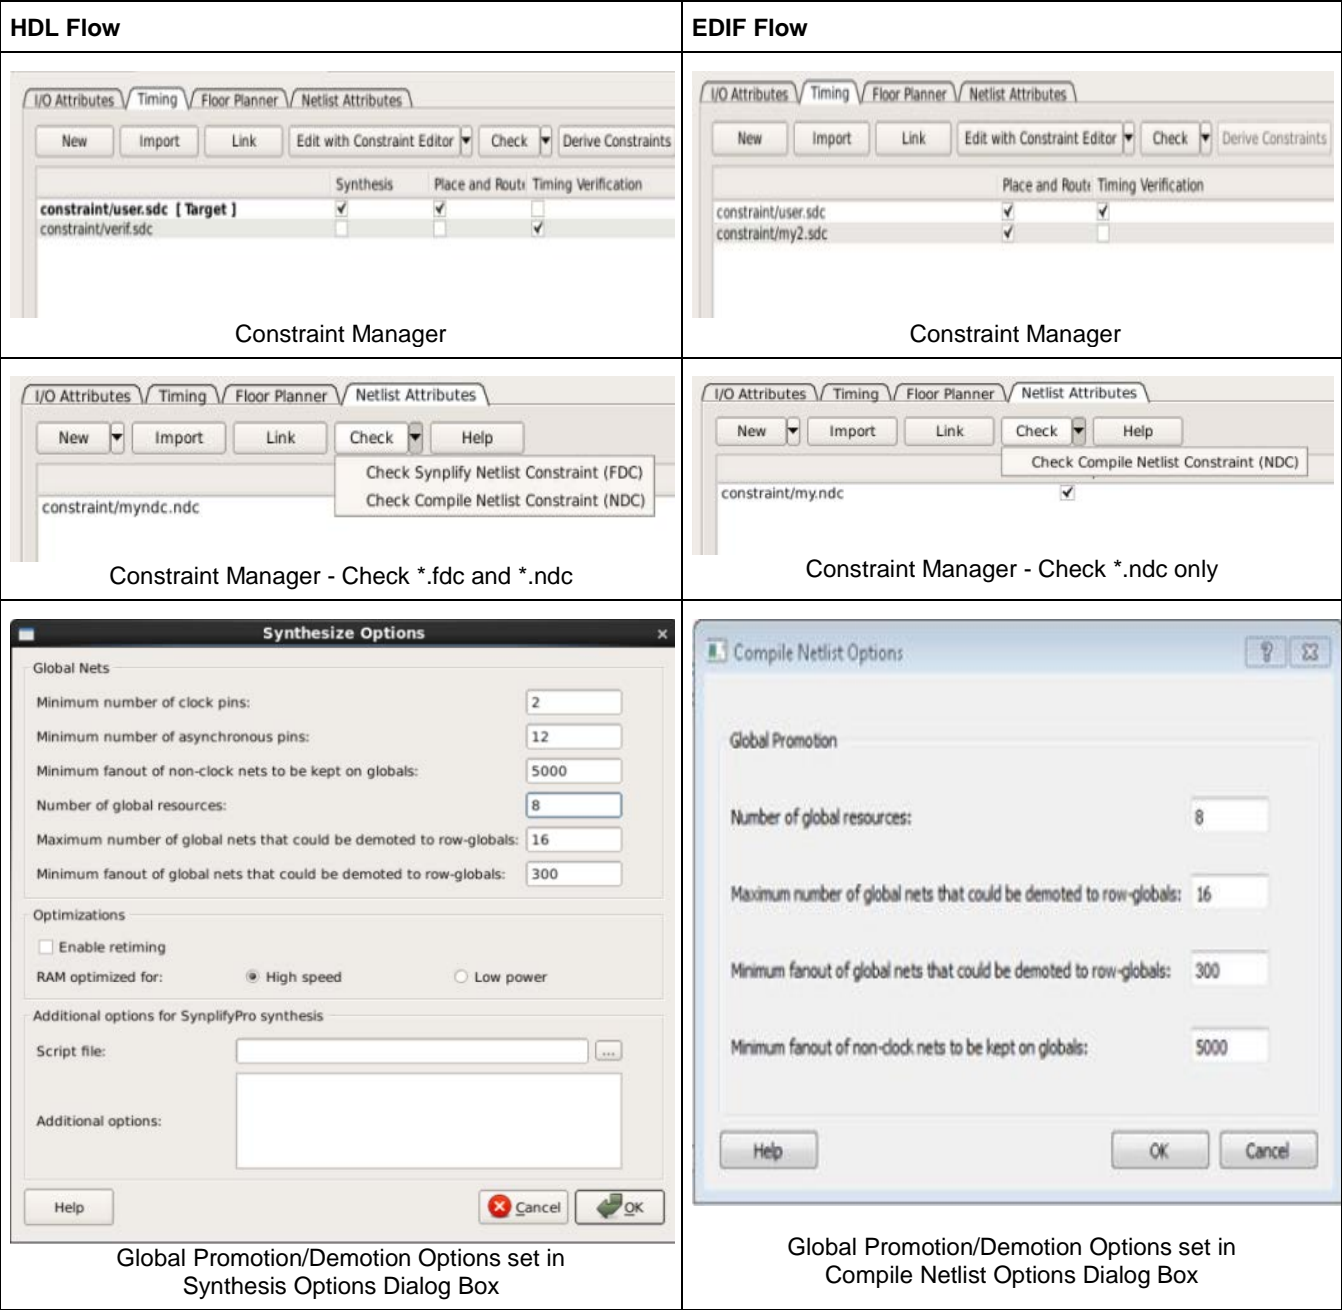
| HDL Flow | EDIF Flow |
|---|---|
| I/O Attributes / Timing / Floor Planner / Netlist Attributes<br>New / Import / Link / Edit with Constraint Editor / Check / Derive Constraints<br>Synthesis / Place and Route / Timing Verification<br>constraint/user.sdc [ Target ]<br>constraint/verif.sdc<br>Constraint Manager | I/O Attributes / Timing / Floor Planner / Netlist Attributes<br>New / Import / Link / Edit with Constraint Editor / Check / Derive Constraints<br>Place and Route / Timing Verification<br>constraint/user.sdc<br>constraint/my2.sdc<br>Constraint Manager |
| I/O Attributes / Timing / Floor Planner / Netlist Attributes<br>New / Import / Link / Check / Help<br>Check Synplify Netlist Constraint (FDC)<br>Check Compile Netlist Constraint (NDC)<br>constraint/myndc.ndc<br>Constraint Manager - Check *.fdc and *.ndc | I/O Attributes / Timing / Floor Planner / Netlist Attributes<br>New / Import / Link / Check / Help<br>Check Compile Netlist Constraint (NDC)<br>constraint/my.ndc<br>Constraint Manager - Check *.ndc only |
| Synthesize Options<br>Global Nets<br>Minimum number of clock pins: 2<br>Minimum number of asynchronous pins: 12<br>Minimum fanout of non-clock nets to be kept on globals: 5000<br>Number of global resources: 8<br>Maximum number of global nets that could be demoted to row-globals: 16<br>Minimum fanout of global nets that could be demoted to row-globals: 300<br>Optimizations<br>Enable retiming<br>RAM optimized for: High speed Low power<br>Additional options for SynplifyPro synthesis<br>Script file: ...<br>Additional options:<br>Help Cancel OK<br>Global Promotion/Demotion Options set in Synthesis Options Dialog Box | Compile Netlist Options<br>Global Promotion<br>Number of global resources: 8<br>Maximum number of global nets that could be demoted to row-globals: 16<br>Minimum fanout of global nets that could be demoted to row-globals: 300<br>Minimum fanout of non-clock nets to be kept on globals: 5000<br>Help OK Cancel<br>Global Promotion/Demotion Options set in Compile Netlist Options Dialog Box |